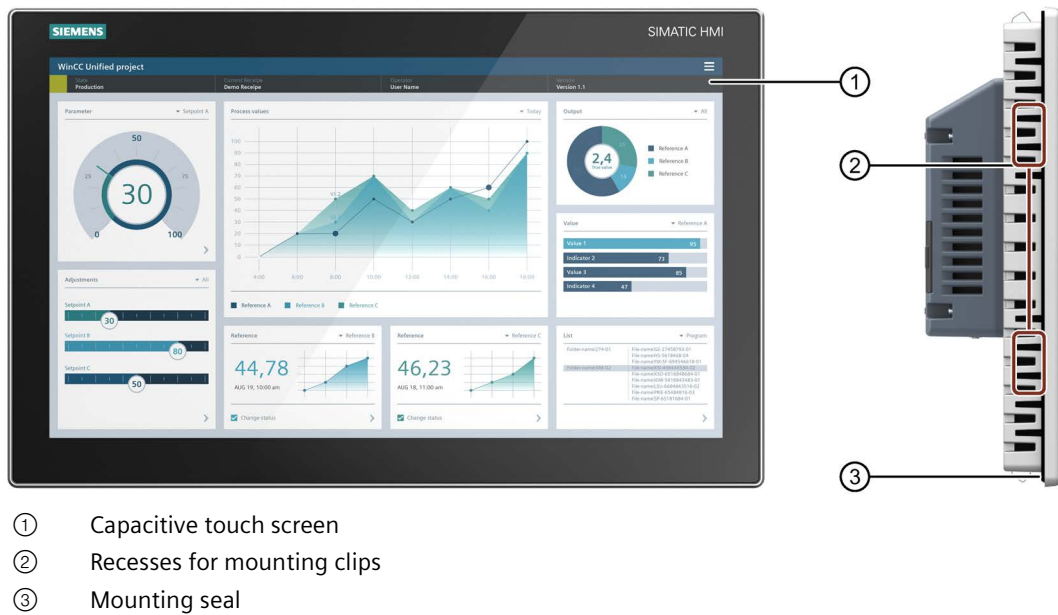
SIEMENS

SIMATIC HMI

WinCC Unified project

State
Production

Current Receipe
Demo Receipe

Operator
User Name

Version
Version 1.1

Parameter

Setpoint A

50

25

75

30

0

100

Process values

Today

100
90
80
70
60
50
40
30
20
10
0

4:00
6:00
8:00
10:00
12:00
14:00
16:00
18:00

Reference A
Reference B
Reference C

Output

All

2,4

Reference A
Reference B
Reference C

Value

Reference A

Value 1
95
Indicator 2
73
Value 3
89
Indicator 4
47

Adjustments

All

Setpoint A
30
Setpoint B
80
Setpoint C
50

Reference

Reference B

44,78

AUG 19, 10:00 am

Change status

Reference

Reference C

46,23

AUG 18, 11:00 am

Change status

List

Program

① ② ③

① Capacitive touch screen
② Recesses for mounting clips
③ Mounting seal